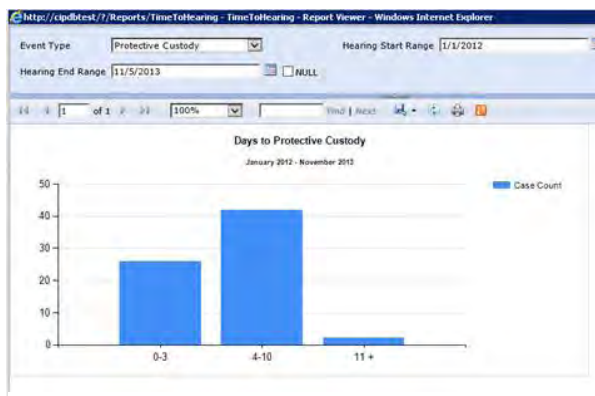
http://cipdbtest/?/Reports/TimeToHearing - TimeToHearing - Report Viewer - Windows Internet Explorer

Event Type Protective Custody

Hearing Start Range 1/1/2012

Hearing End Range 11/5/2013 NULL

1 of 1 100% Find | Next

Days to Protective Custody

January 2012 - November 2013

50
40
30
20
10
0

0-3
4-10
11 +

Case Count